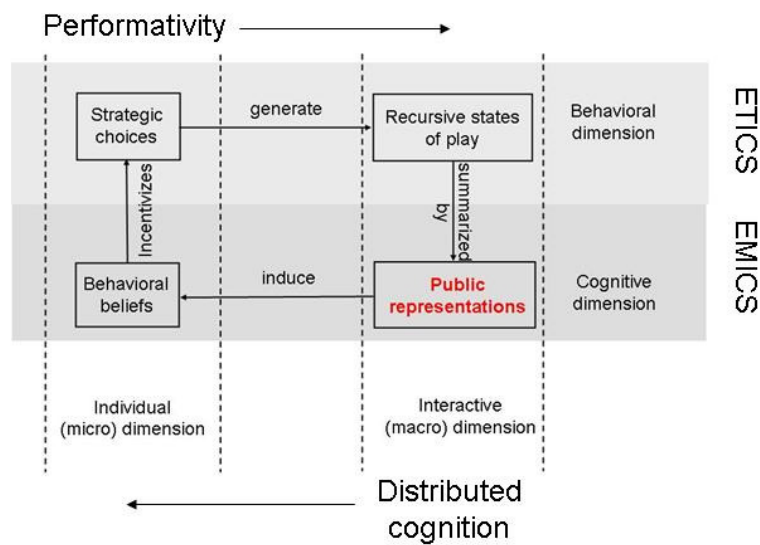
Performativity

Strategic choices

generate

Recursive states of play

Behavioral dimension

ETICS

Incentivizes

summarized by

EMICS

Behavioral beliefs

induce

Public representations

Cognitive dimension

Individual (micro) dimension

Interactive (macro) dimension

Distributed cognition